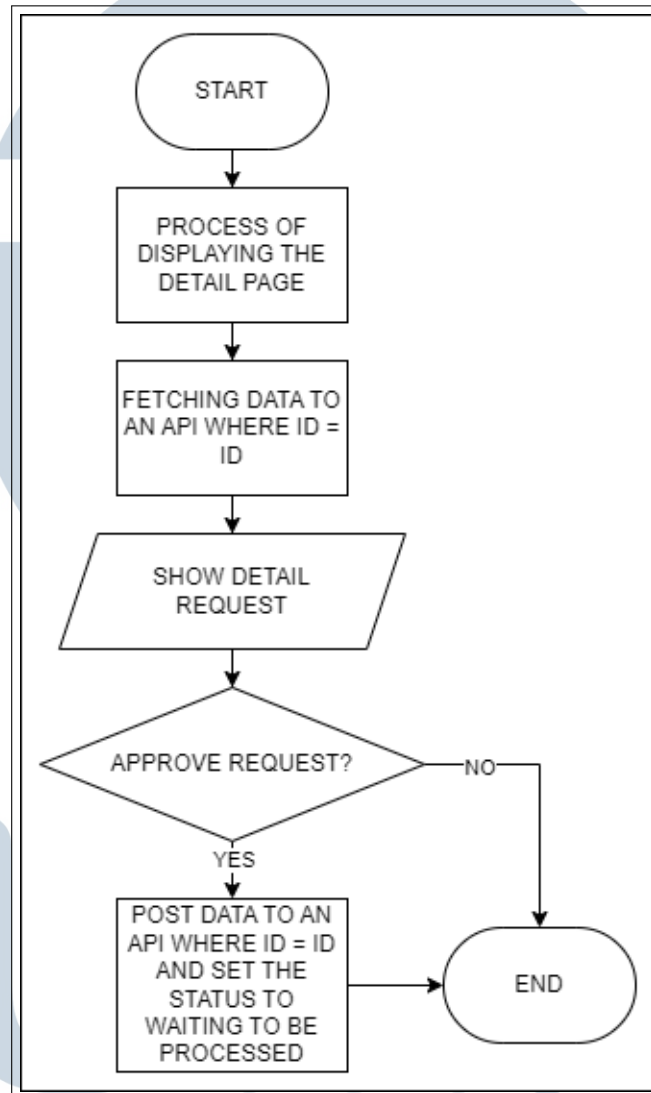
START

PROCESS OF DISPLAYING THE DETAIL PAGE

FETCHING DATA TO AN API WHERE ID = ID

SHOW DETAIL REQUEST

APPROVE REQUEST?

NO

YES

POST DATA TO AN API WHERE ID = ID AND SET THE STATUS TO WAITING TO BE PROCESSED

END